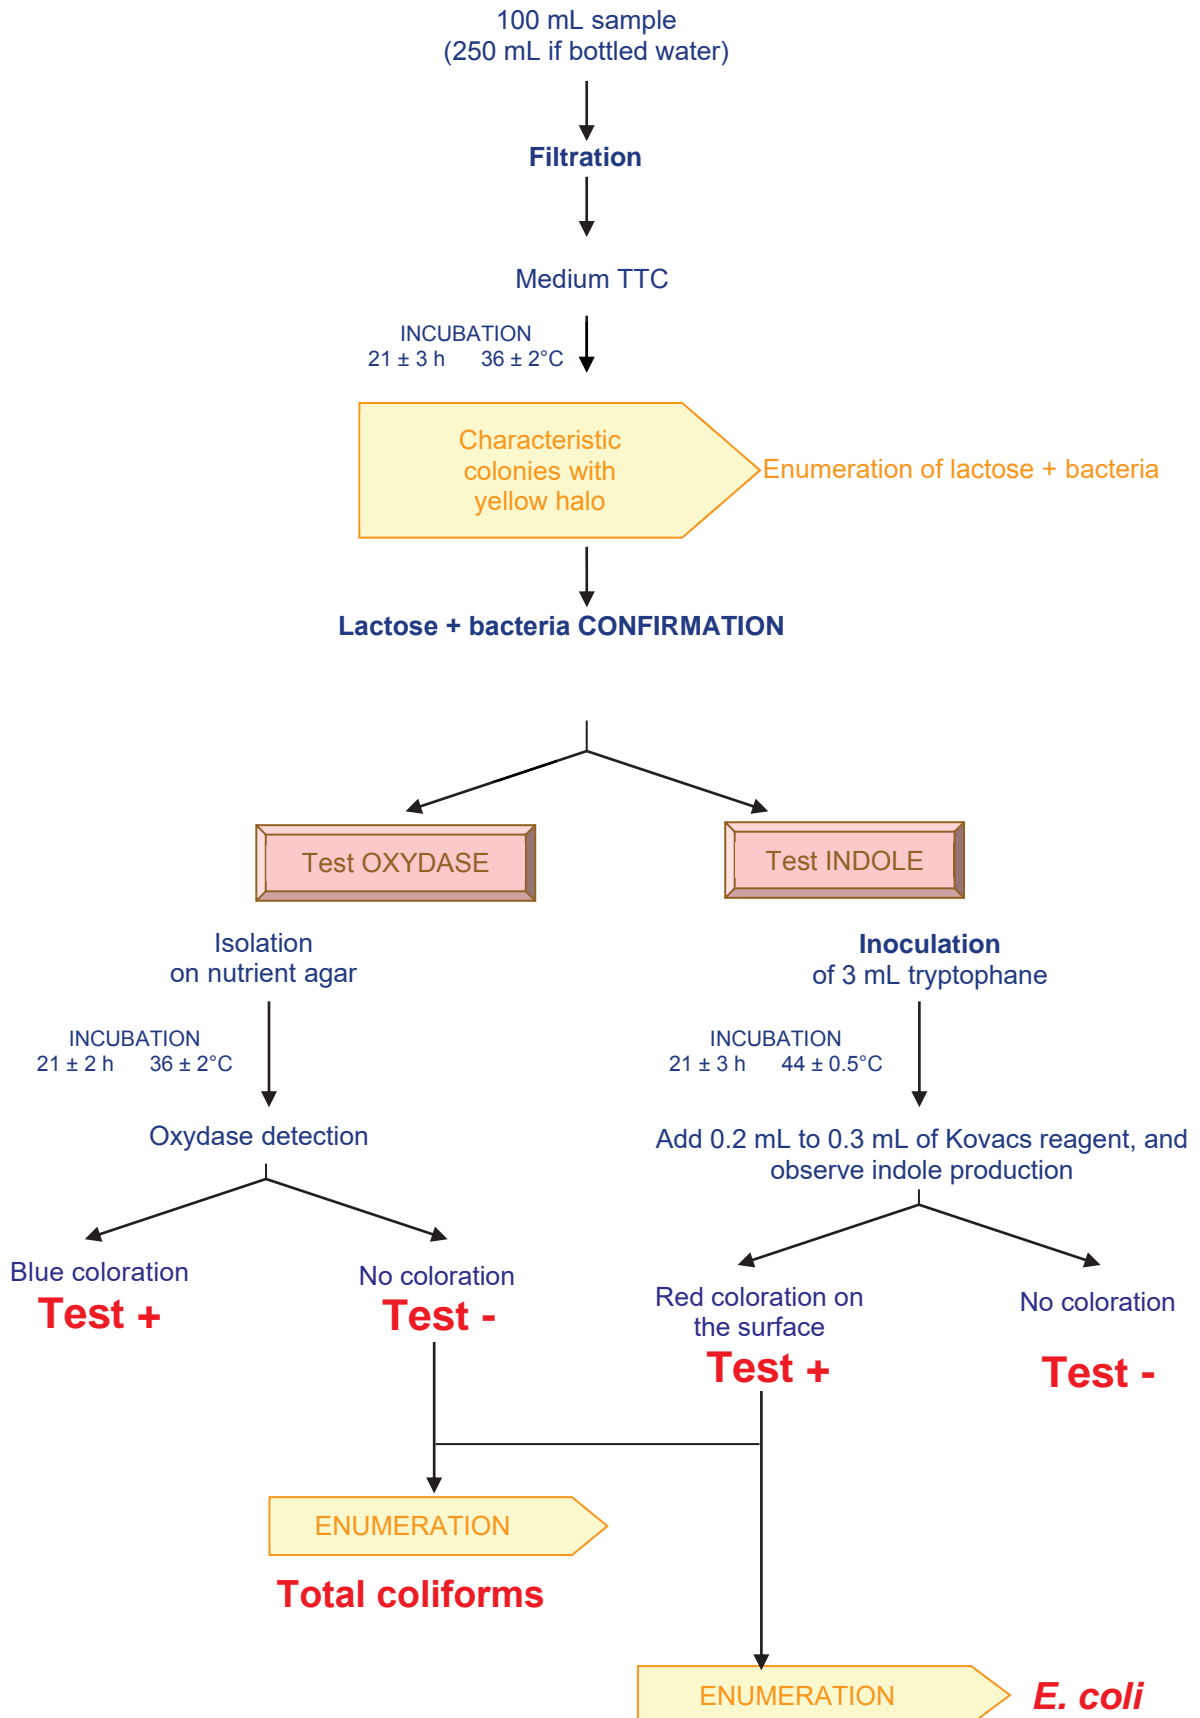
100 mL sample
(250 mL if bottled water)

Filtration

Medium TTC

INCUBATION
21 ± 3 h 36 ± 2°C

Characteristic colonies with yellow halo

Enumeration of lactose + bacteria

Lactose + bacteria CONFIRMATION

Test OXYDASE

Test INDOLE

Isolation
on nutrient agar

INCUBATION
21 ± 2 h 36 ± 2°C

Oxydase detection

Blue coloration
Test +

No coloration
Test -

Inoculation
of 3 mL tryptophane

INCUBATION
21 ± 3 h 44 ± 0.5°C

Add 0.2 mL to 0.3 mL of Kovacs reagent, and observe indole production

Red coloration on the surface
Test +

No coloration
Test -

ENUMERATION
Total coliforms

ENUMERATION
E. coli